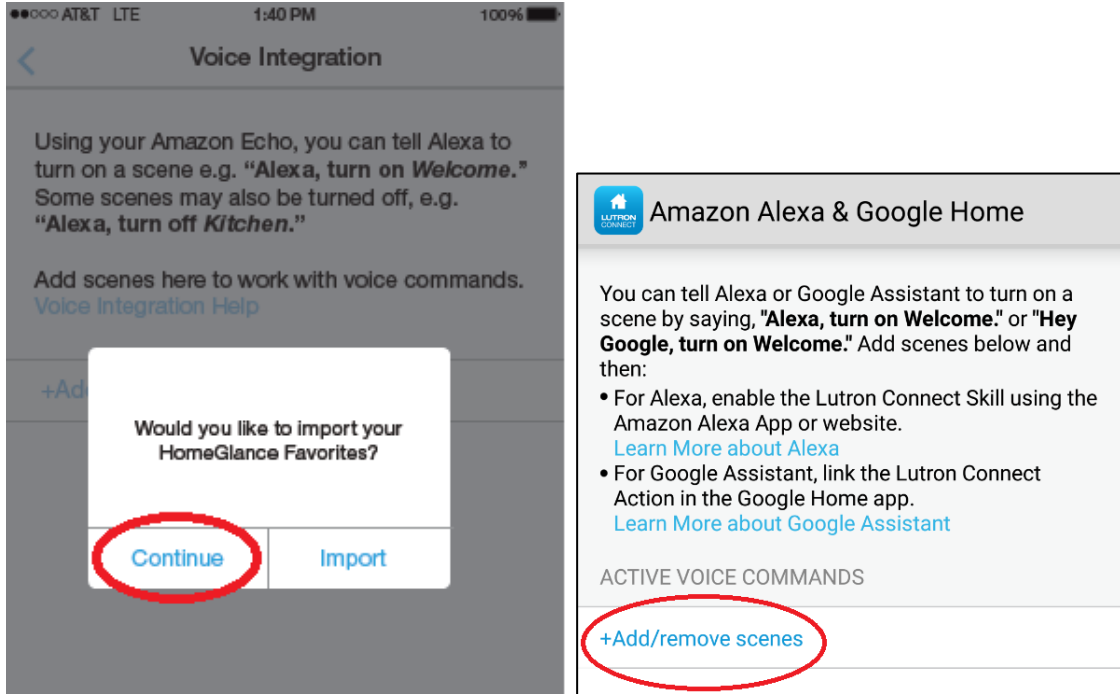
●●○○○ AT&T LTE 1:40 PM 100%

<

Voice Integration

Using your Amazon Echo, you can tell Alexa to turn on a scene e.g. **"Alexa, turn on *Welcome*."** Some scenes may also be turned off, e.g. **"Alexa, turn off *Kitchen*."**

Add scenes here to work with voice commands.
Voice Integration Help

+Add

Would you like to import your HomeGlance Favorites?

Continue

Import

LUTRON CONNECT

Amazon Alexa & Google Home

You can tell Alexa or Google Assistant to turn on a scene by saying, **"Alexa, turn on Welcome."** or **"Hey Google, turn on Welcome."** Add scenes below and then:

• For Alexa, enable the Lutron Connect Skill using the Amazon Alexa App or website.
Learn More about Alexa

• For Google Assistant, link the Lutron Connect Action in the Google Home app.
Learn More about Google Assistant

ACTIVE VOICE COMMANDS

+Add/remove scenes